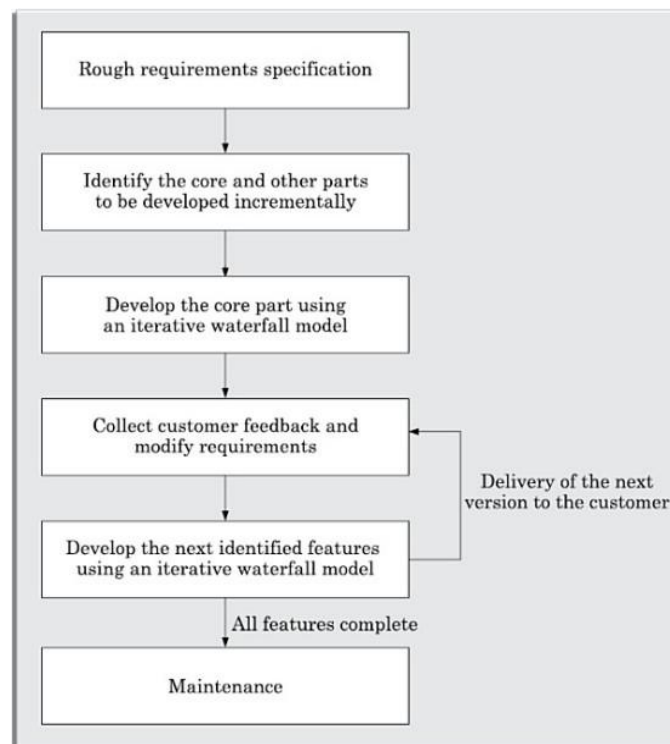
Rough requirements specification

Identify the core and other parts to be developed incrementally

Develop the core part using an iterative waterfall model

Collect customer feedback and modify requirements

Delivery of the next version to the customer

Develop the next identified features using an iterative waterfall model

All features complete

Maintenance